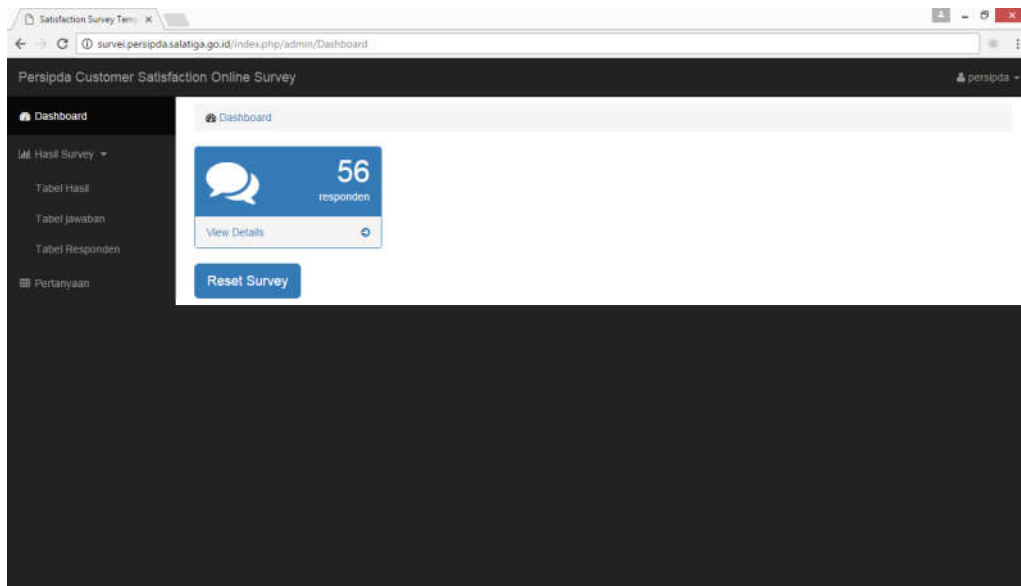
Satisfaction Survey Tem ×

survei.persipda.salatiga.go.id/index.php/admin/Dashboard

Persipda Customer Satisfaction Online Survey

persipda

Dashboard

Hasil Survey

Tabel Hasil

Tabel Jawaban

Tabel Responden

Pertanyaan

Dashboard

56

responden

View Details

Reset Survey